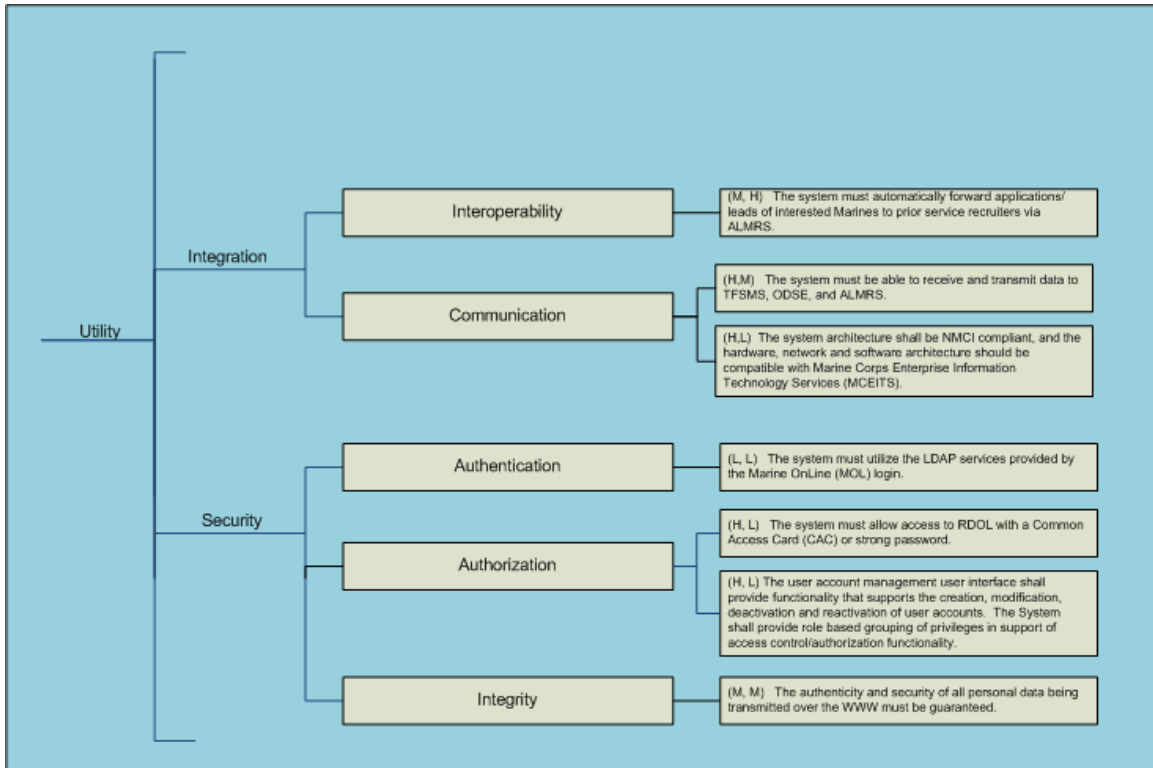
Utility

Integration

Interoperability

(M, H) The system must automatically forward applications/ leads of interested Marines to prior service recruiters via ALMRS.

Communication

(H,M) The system must be able to receive and transmit data to TFSMS, ODSE, and ALMRS.

(H,L) The system architecture shall be NMCI compliant, and the hardware, network and software architecture should be compatible with Marine Corps Enterprise Information Technology Services (MCEITS).

Security

Authentication

(L, L) The system must utilize the LDAP services provided by the Marine OnLine (MOL) login.

Authorization

(H, L) The system must allow access to RDOL with a Common Access Card (CAC) or strong password.

(H, L) The user account management user interface shall provide functionality that supports the creation, modification, deactivation and reactivation of user accounts. The System shall provide role based grouping of privileges in support of access control/authorization functionality.

Integrity

(M, M) The authenticity and security of all personal data being transmitted over the WWW must be guaranteed.